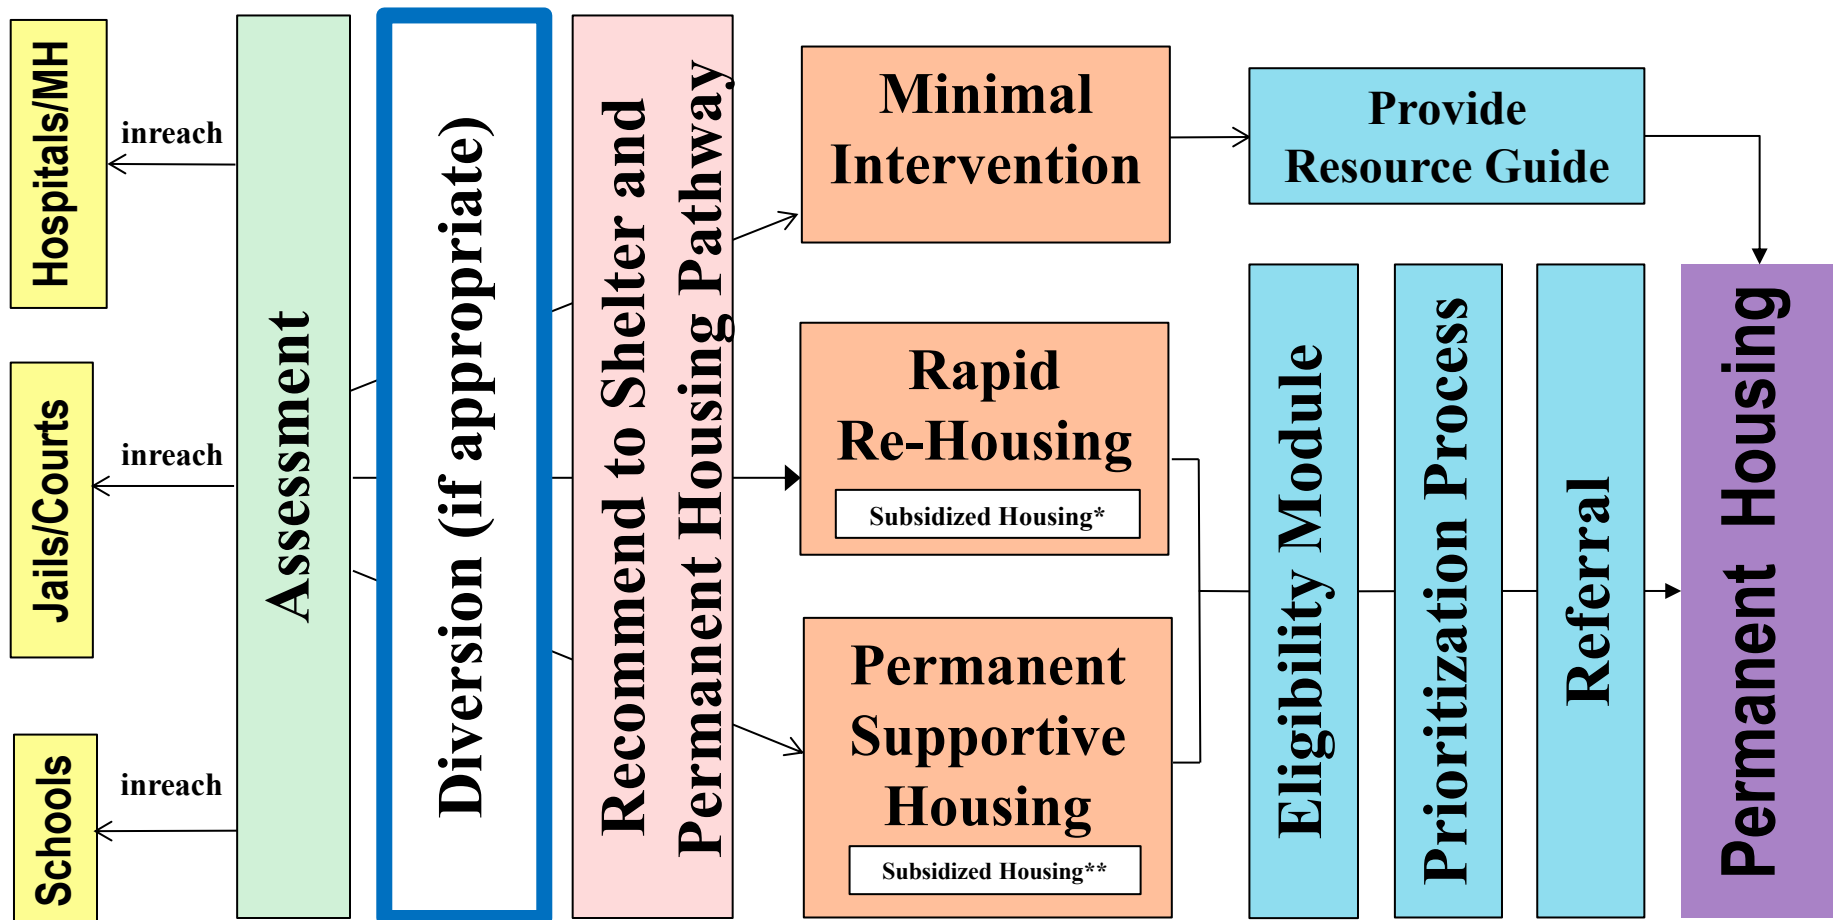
Hospitals/MH

inreach

Jails/Courts

inreach

Schools

inreach

Assessment

Diversion (if appropriate)

Recommend to Shelter and Permanent Housing Pathway

Minimal Intervention

Provide Resource Guide

Rapid Re-Housing

Subsidized Housing*

Permanent Supportive Housing

Subsidized Housing**

Eligibility Module

Prioritization Process

Referral

Permanent Housing